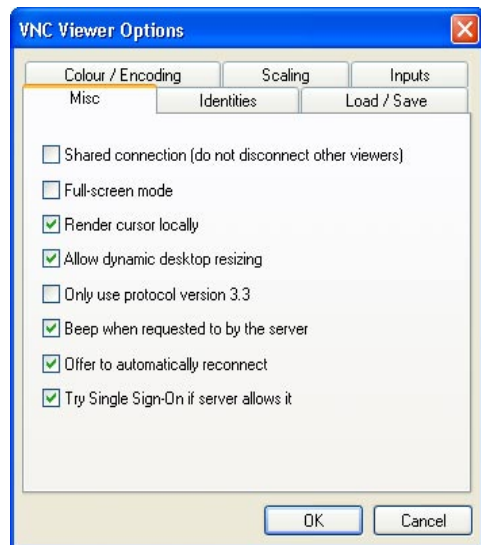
VNC Viewer Options

Colour / Encoding
Scaling
Inputs
Misc
Identities
Load / Save

Shared connection (do not disconnect other viewers)

Full-screen mode

Render cursor locally

Allow dynamic desktop resizing

Only use protocol version 3.3

Beep when requested to by the server

Offer to automatically reconnect

Try Single Sign-On if server allows it

OK
Cancel